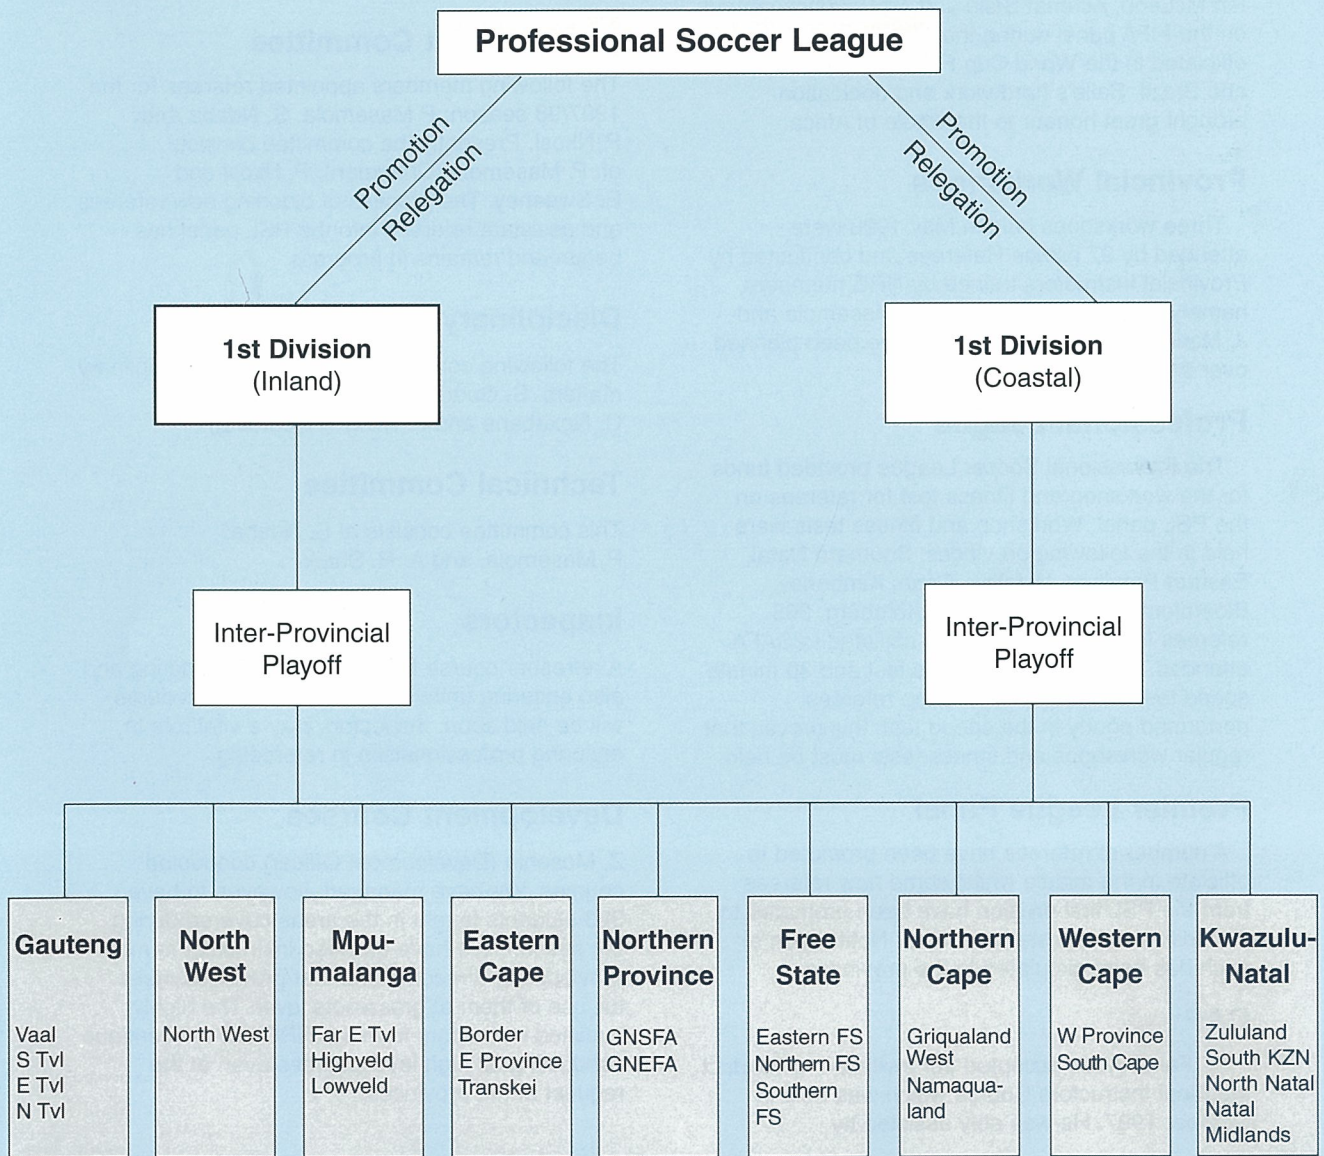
Professional Soccer League

Promotion
Relegation

Promotion
Relegation

1st Division
(Inland)

1st Division
(Coastal)

Inter-Provincial Playoff

Inter-Provincial Playoff

Gauteng
Vaal
S Tvl
E Tvl
N Tvl

North West
North West

Mpumalanga
Far E Tvl
Highveld
Lowveld

Eastern Cape
Border
E Province
Transkei

Northern Province
GNSFA
GNEFA

Free State
Eastern FS
Northern FS
Southern FS

Northern Cape
Griqualand West
Namaqualand

Western Cape
W Province
South Cape

Kwazulu-Natal
Zululand
South KZN
North Natal
Natal Midlands